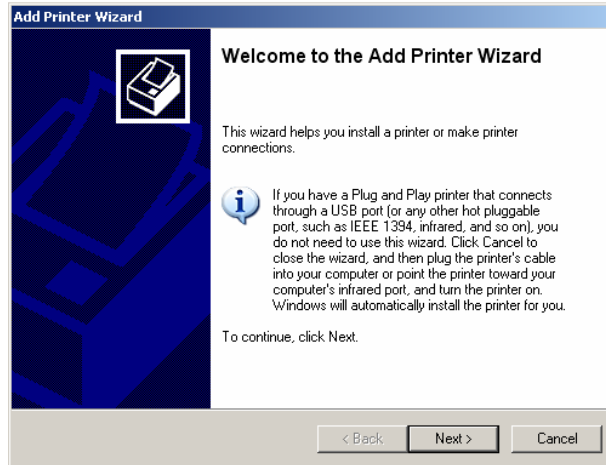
Add Printer Wizard

Welcome to the Add Printer Wizard

This wizard helps you install a printer or make printer connections.

If you have a Plug and Play printer that connects through a USB port (or any other hot pluggable port, such as IEEE 1394, infrared, and so on), you do not need to use this wizard. Click Cancel to close the wizard, and then plug the printer's cable into your computer or point the printer toward your computer's infrared port, and turn the printer on. Windows will automatically install the printer for you.

To continue, click Next.

< Back

Next >

Cancel